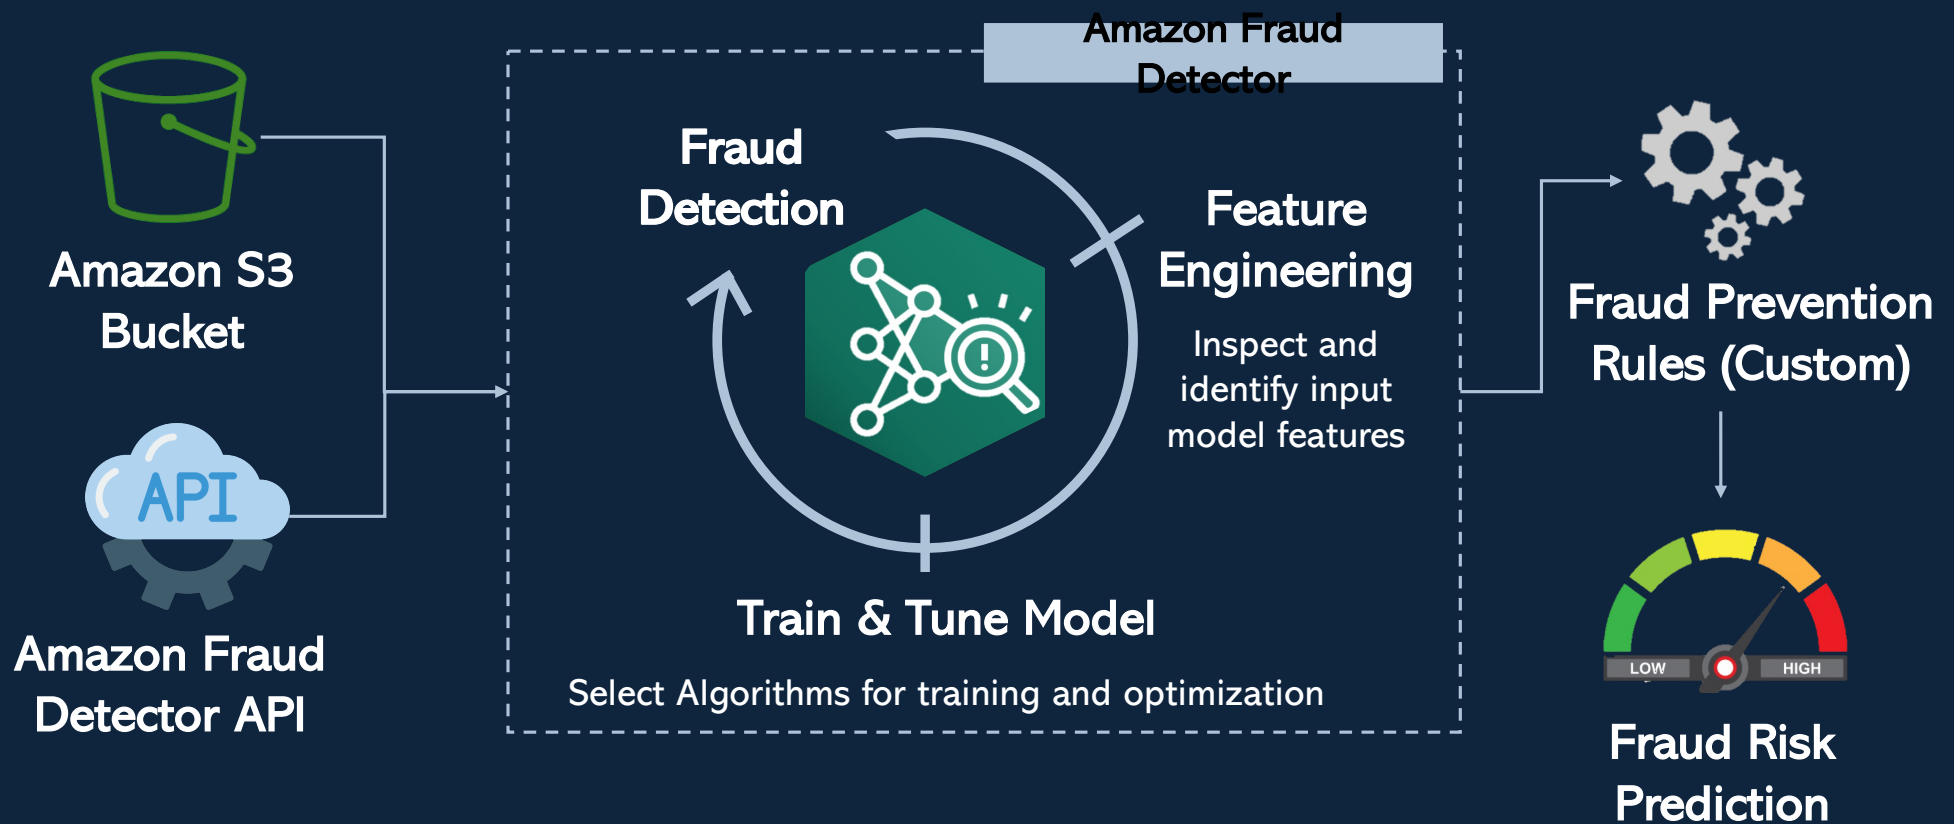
Amazon S3 Bucket

API

Amazon Fraud Detector API

Amazon Fraud Detector

Fraud Detection

Feature Engineering

Inspect and identify input model features

Train & Tune Model

Select Algorithms for training and optimization

Fraud Prevention Rules (Custom)

LOW

HIGH

Fraud Risk Prediction